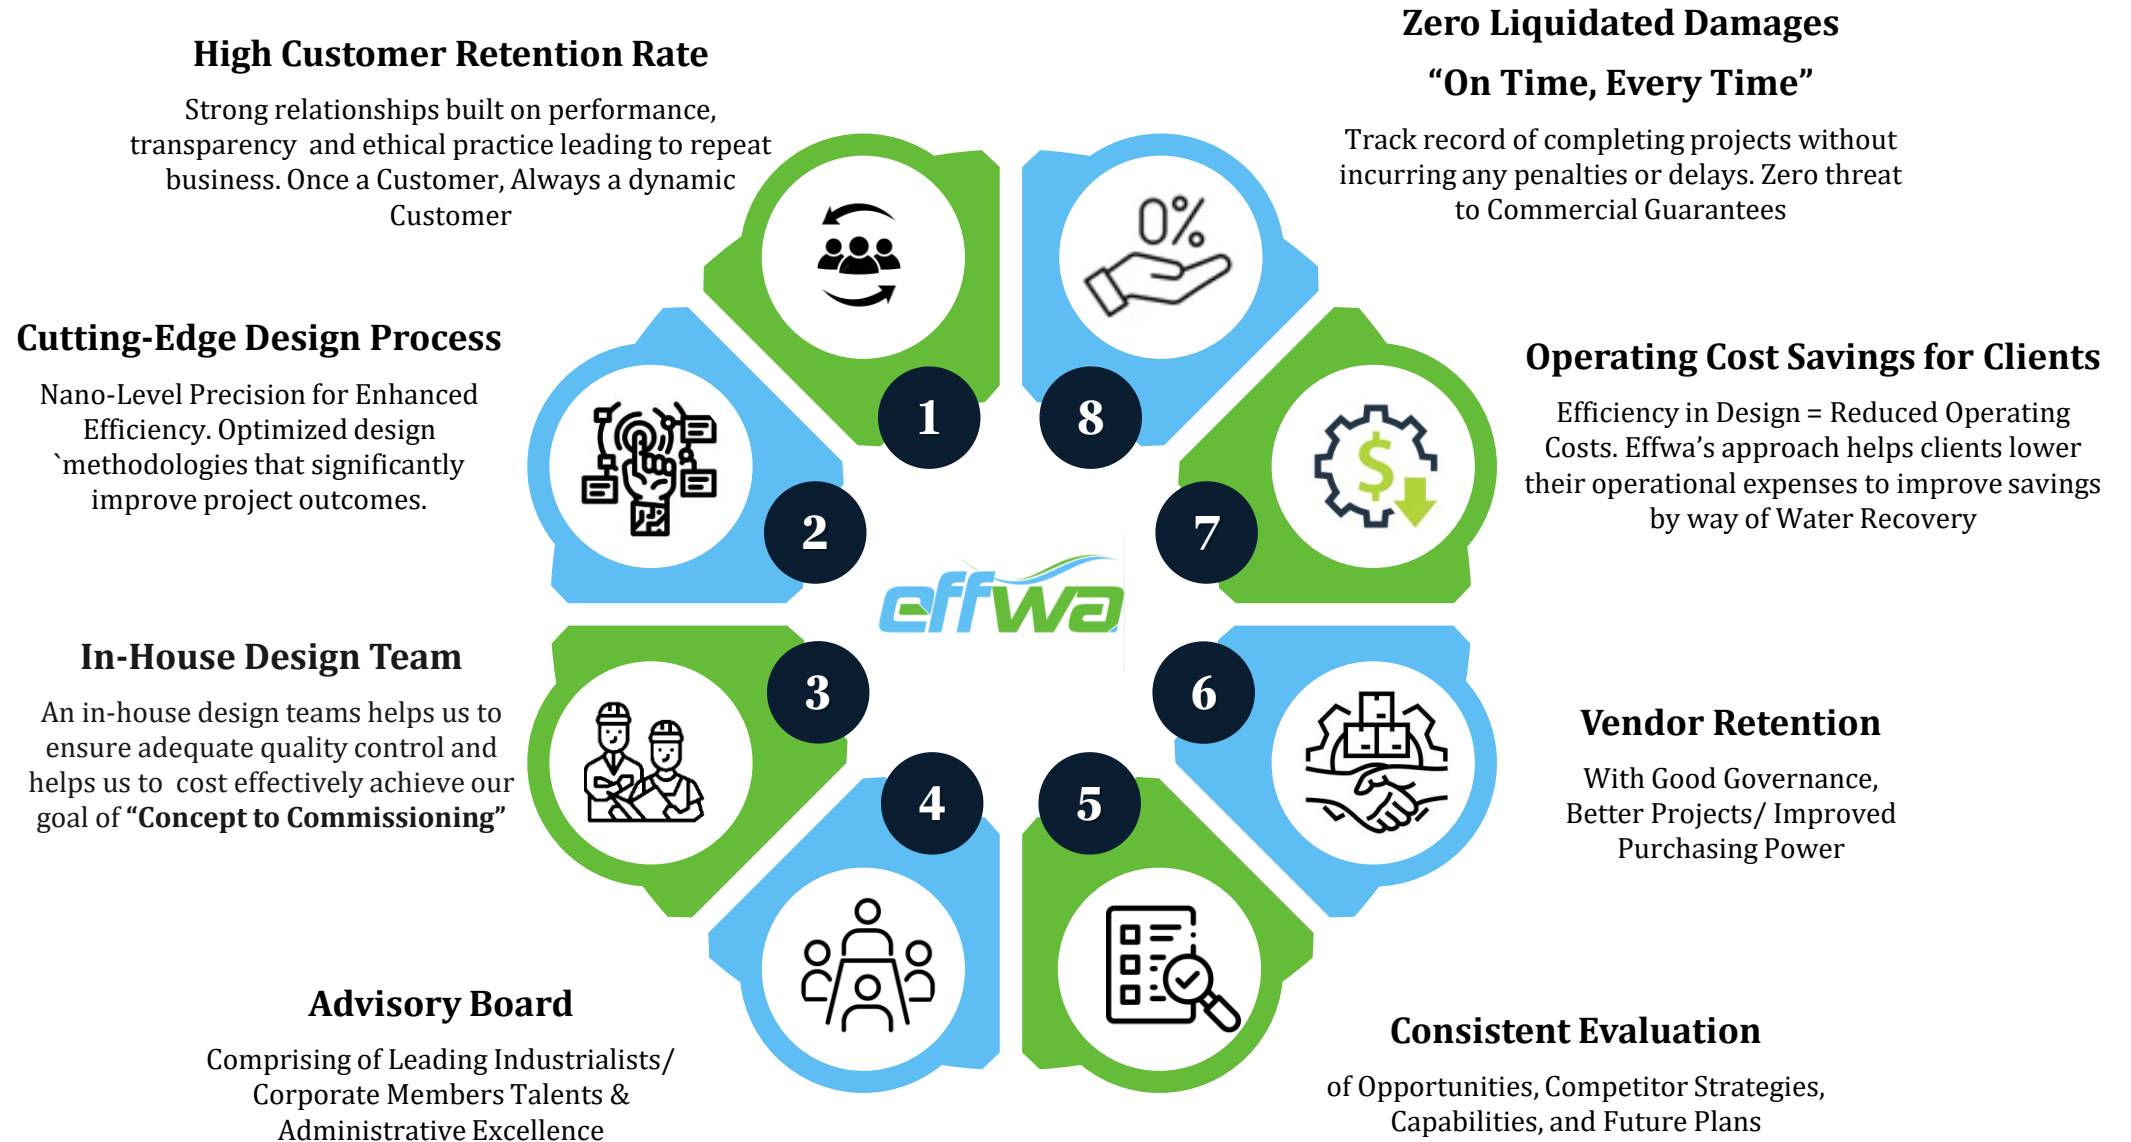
High Customer Retention Rate

Strong relationships built on performance, transparency and ethical practice leading to repeat business. Once a Customer, Always a dynamic Customer

Zero Liquidated Damages
"On Time, Every Time"

Track record of completing projects without incurring any penalties or delays. Zero threat to Commercial Guarantees

Cutting-Edge Design Process

Nano-Level Precision for Enhanced Efficiency. Optimized design `methodologies that significantly improve project outcomes.

Operating Cost Savings for Clients

Efficiency in Design = Reduced Operating Costs. Effwa's approach helps clients lower their operational expenses to improve savings by way of Water Recovery

0%

1

8

2

7

$

effwa

In-House Design Team

An in-house design teams helps us to ensure adequate quality control and helps us to cost effectively achieve our goal of **"Concept to Commissioning"**

3

6

Vendor Retention

With Good Governance, Better Projects/ Improved Purchasing Power

4

5

Advisory Board

Comprising of Leading Industrialists/ Corporate Members Talents & Administrative Excellence

Consistent Evaluation

of Opportunities, Competitor Strategies, Capabilities, and Future Plans